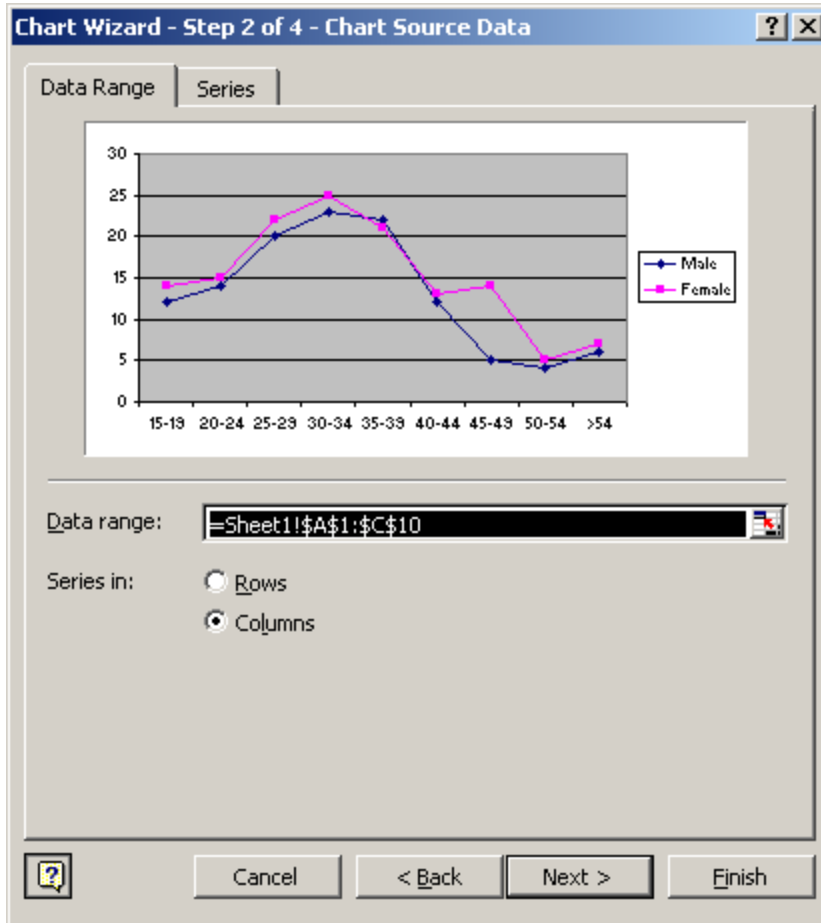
Chart Wizard - Step 2 of 4 - Chart Source Data

?
X

Data Range
Series

30
25
20
15
10
5
0

15-19
20-24
25-29
30-34
35-39
40-44
45-49
50-54
>54

Male
Female

Data range:
=Sheet1!$A$1:$C$10

Series in:
Rows
Columns

?
Cancel
< Back
Next >
Finish